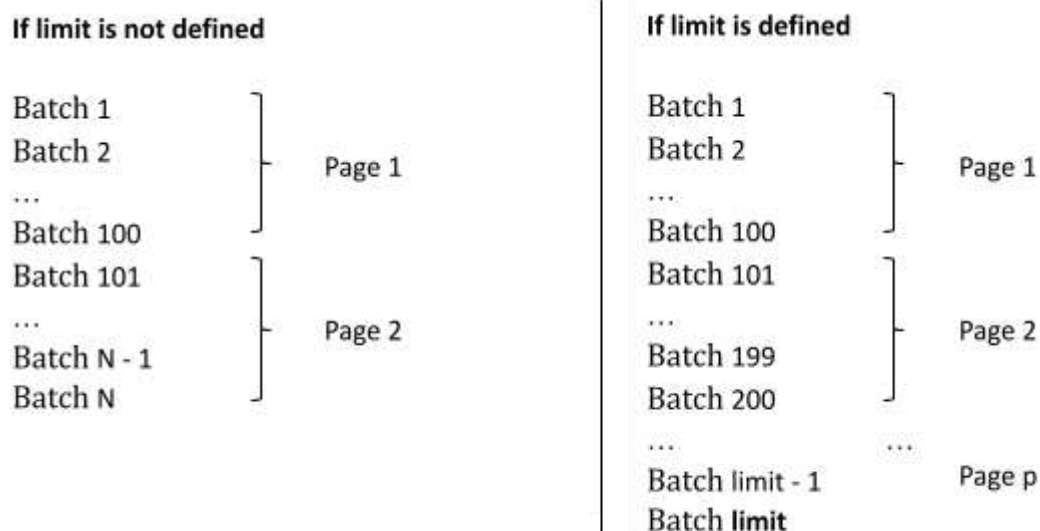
If limit is not defined

Batch 1
Batch 2
…
Batch 100
Page 1

Batch 101
…
Batch N - 1
Batch N
Page 2

If limit is defined

Batch 1
Batch 2
…
Batch 100
Page 1

Batch 101
…
Batch 199
Batch 200
Page 2

… …

Batch limit - 1
Batch **limit**
Page p